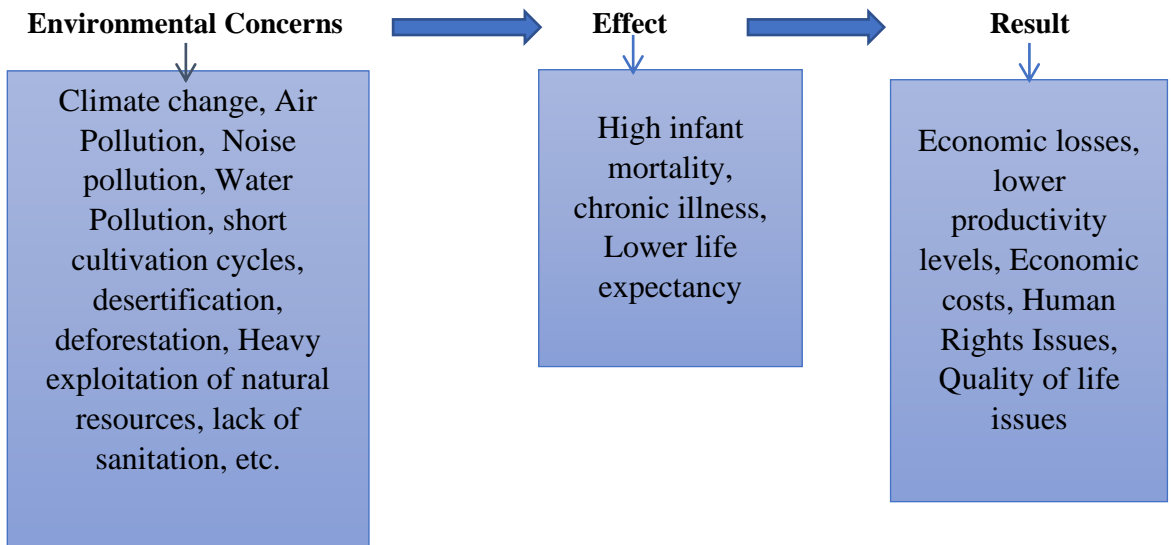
Environmental Concerns

Climate change, Air Pollution, Noise pollution, Water Pollution, short cultivation cycles, desertification, deforestation, Heavy exploitation of natural resources, lack of sanitation, etc.

Effect

High infant mortality, chronic illness, Lower life expectancy

Result

Economic losses, lower productivity levels, Economic costs, Human Rights Issues, Quality of life issues